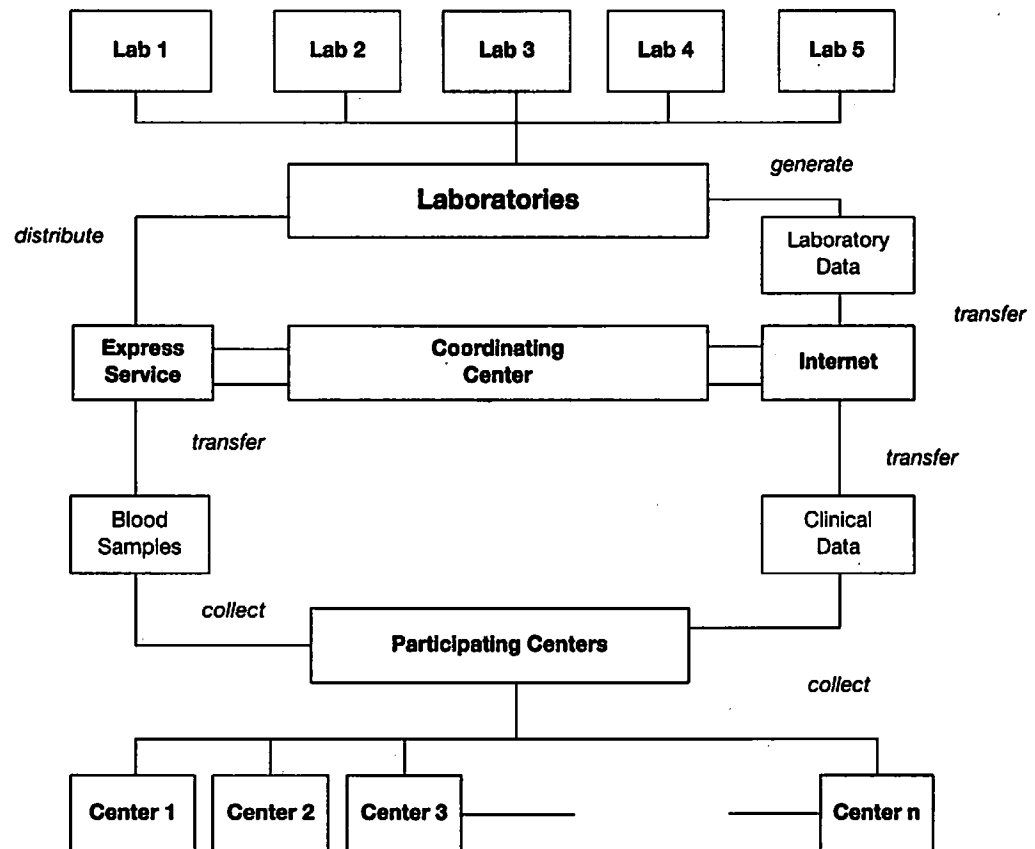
Lab 1
Lab 2
Lab 3
Lab 4
Lab 5

generate

Laboratories

distribute

Laboratory Data

transfer

Express Service

Coordinating Center

Internet

transfer

transfer

Blood Samples

Clinical Data

collect

Participating Centers

collect

Center 1
Center 2
Center 3
Center n